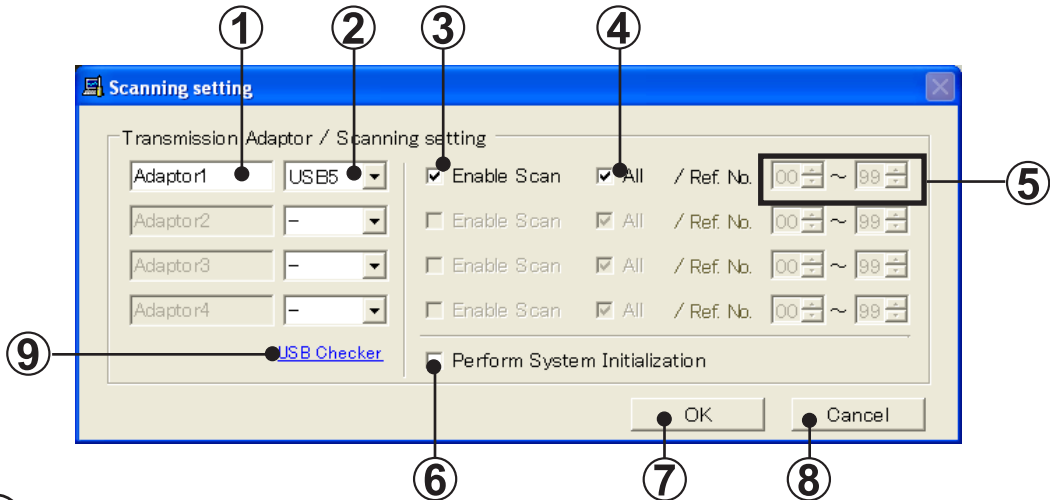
①
②
③
④
Scanning setting
Transmission Adaptor / Scanning setting
Adaptor1
USB5
Enable Scan
All
/ Ref. No.
00
~
99
⑤
Adaptor2
–
Enable Scan
All
/ Ref. No.
00
~
99
Adaptor3
–
Enable Scan
All
/ Ref. No.
00
~
99
Adaptor4
–
Enable Scan
All
/ Ref. No.
00
~
99
⑨
USB Checker
Perform System Initialization
OK
Cancel
⑥
⑦
⑧